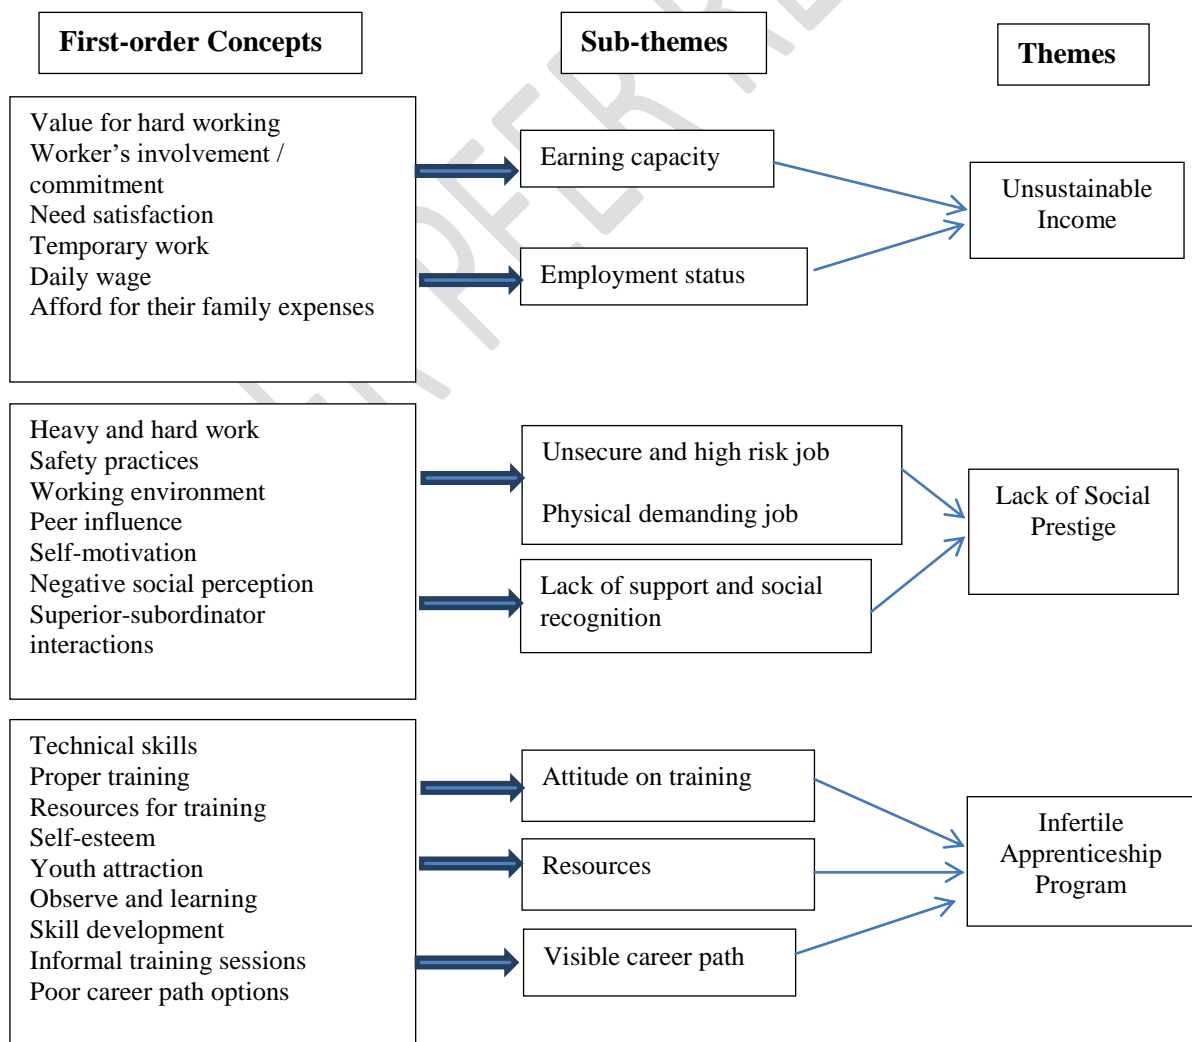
First-order Concepts

Sub-themes

Themes

Value for hard working
Worker's involvement / commitment
Need satisfaction
Temporary work
Daily wage
Afford for their family expenses

Earning capacity

Employment status

Unsustainable Income

Heavy and hard work
Safety practices
Working environment
Peer influence
Self-motivation
Negative social perception
Superior-subordinator interactions

Unsecure and high risk job

Physical demanding job

Lack of support and social recognition

Lack of Social Prestige

Technical skills
Proper training
Resources for training
Self-esteem
Youth attraction
Observe and learning
Skill development
Informal training sessions
Poor career path options

Attitude on training

Resources

Visible career path

Infertile Apprenticeship Program